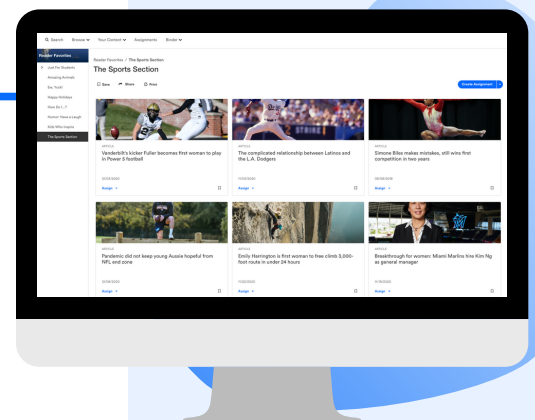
Search Browse Your Content Assignments Binder

Reader Favorites
Just For Students
Amazing Animals
Ew, Yuck!
Happy Holidays
How Do I...?
Humor: Have a Laugh
Kids Who Inspire
The Sports Section

Reader Favorites / The Sports Section
The Sports Section

Save Share Print

Create Assignment

ARTICLE
Vanderbilt's kicker Fuller becomes first woman to play in Power 5 football
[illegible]
Assign

ARTICLE
The complicated relationship between Latinos and the L.A. Dodgers
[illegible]
Assign

ARTICLE
Simone Biles makes mistakes, still wins first competition in two years
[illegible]
Assign

ARTICLE
Pandemic did not keep young Aussie hopeful from NFL end zone
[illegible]
Assign

ARTICLE
Emily Harrington is first woman to free climb 3,000-foot route in under 24 hours
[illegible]
Assign

ARTICLE
Breakthrough for women: Miami Marlins hire Kim Ng as general manager
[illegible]
Assign